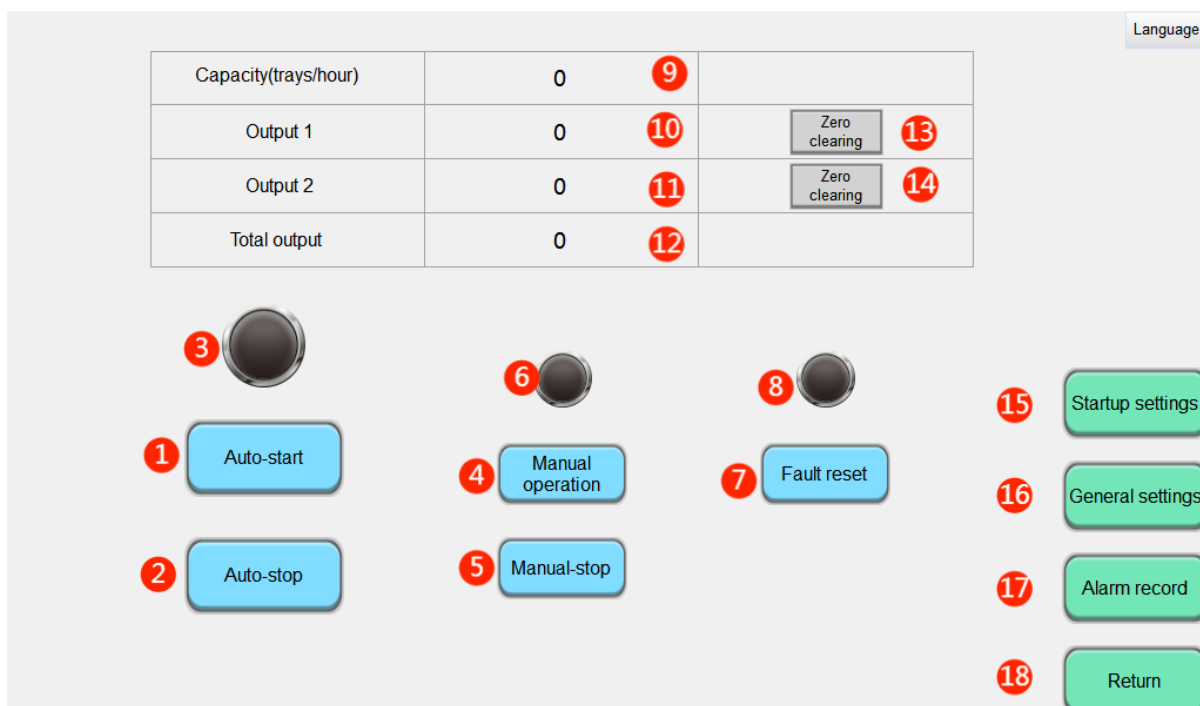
Language

| Capacity(trays/hour) | 0 9 | |
|---|---|---|
| Output 1 | 0 10 | Zero clearing 13 |
| Output 2 | 0 11 | Zero clearing 14 |
| Total output | 0 12 | |

3

6

8

15 Startup settings

1 Auto-start

4 Manual operation

7 Fault reset

16 General settings

2 Auto-stop

5 Manual-stop

17 Alarm record

18 Return